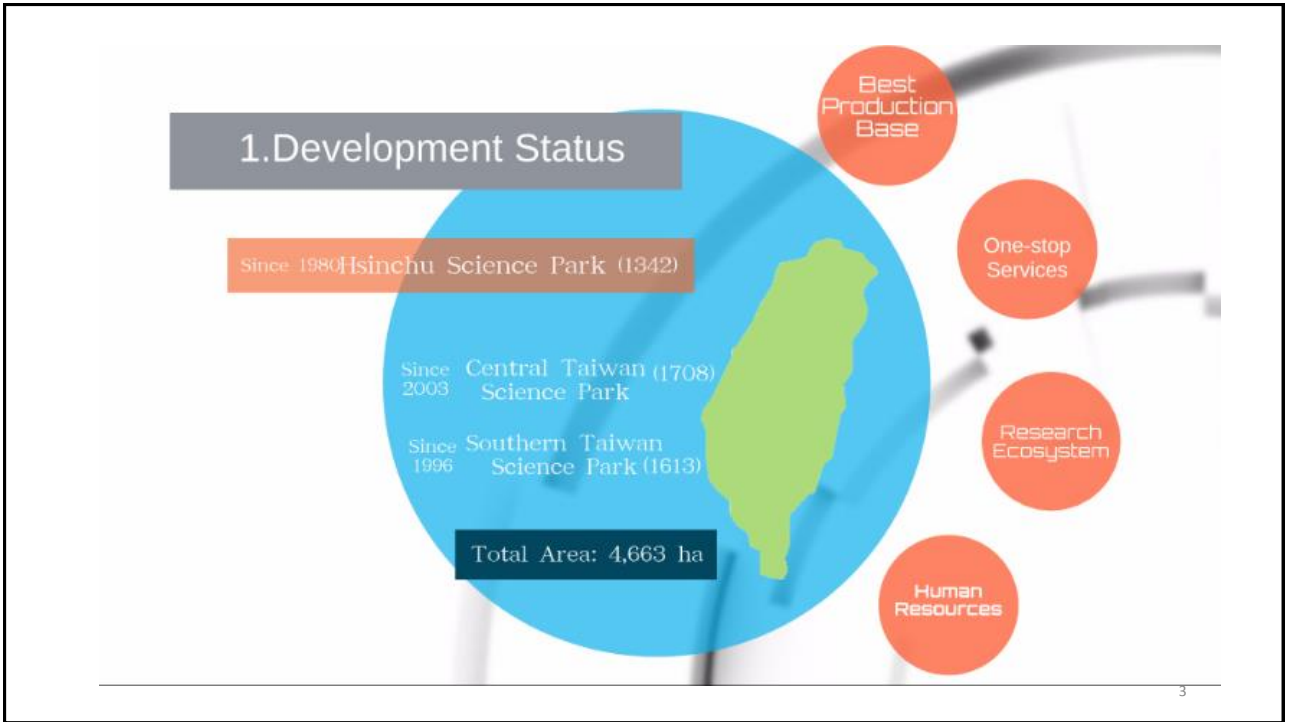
1.Development Status

Since 1980 Hsinchu Science Park (1342)

Since 2003 Central Taiwan Science Park (1708)

Since 1996 Southern Taiwan Science Park (1613)

Total Area: 4,663 ha

Best Production Base

One-stop Services

Research Ecosystem

Human Resources

3